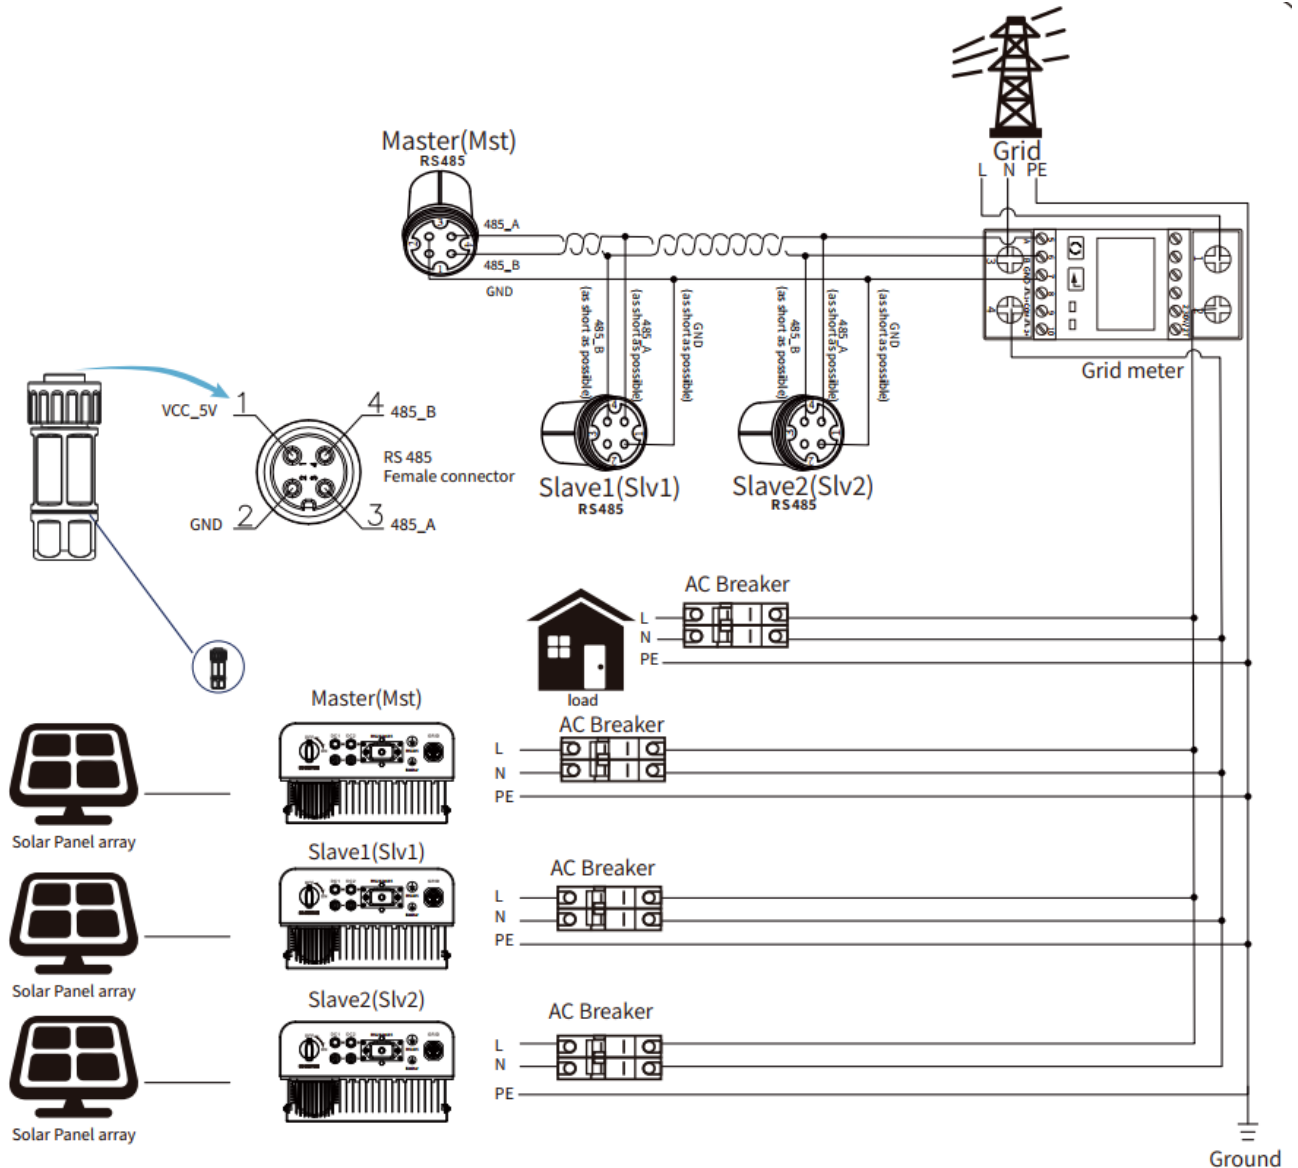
Grid
L N PE

Master(Mst)
RS485
485_A
485_B
GND

485_B (as short as possible)
485_A (as short as possible)
GND (as short as possible)
485_B (as short as possible)
485_A (as short as possible)
GND (as short as possible)

Grid meter

VCC_5V 1
4 485_B
RS 485
Female connector
GND 2
3 485_A

Slave1(Slv1)
RS485
Slave2(Slv2)
RS485

AC Breaker
L
N
PE
load

Master(Mst)
AC Breaker
L
N
PE
Solar Panel array

Slave1(Slv1)
AC Breaker
L
N
PE
Solar Panel array

Slave2(Slv2)
AC Breaker
L
N
PE
Solar Panel array

Ground